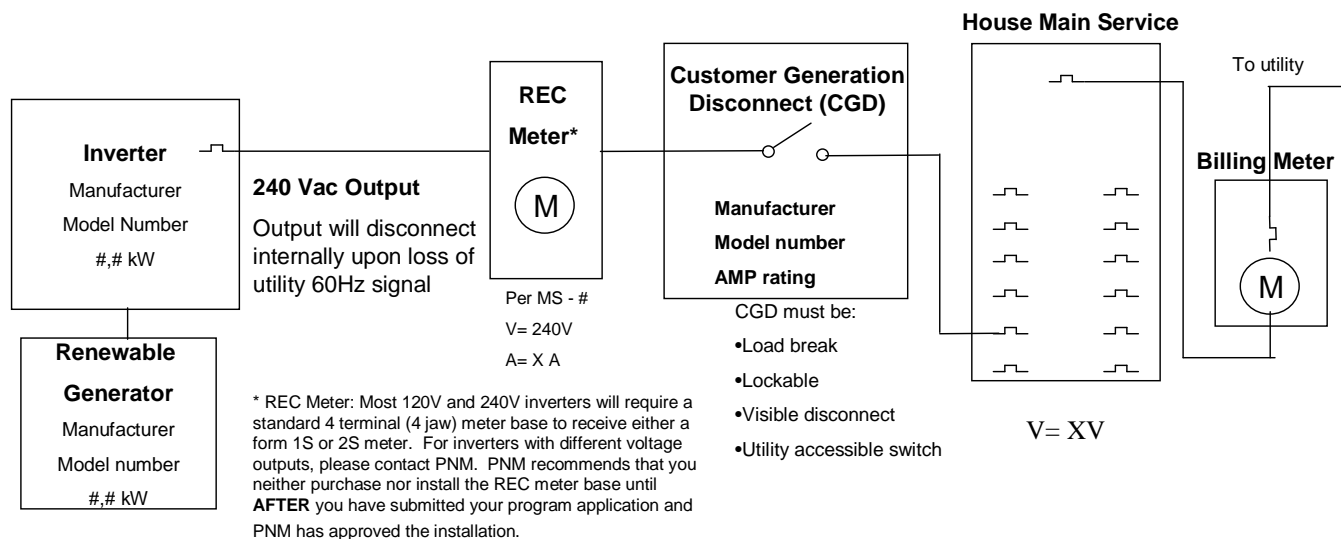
House Main Service

To utility

Inverter
Manufacturer
Model Number
#,# kW

240 Vac Output
Output will disconnect internally upon loss of utility 60Hz signal

REC
Meter*

M

Per MS - #
V= 240V
A= X A

Customer Generation Disconnect (CGD)

Manufacturer
Model number
AMP rating

CGD must be:
•Load break
•Lockable
•Visible disconnect
•Utility accessible switch

V= XV

Billing Meter

M

Renewable
Generator
Manufacturer
Model number
#,# kW

* REC Meter: Most 120V and 240V inverters will require a standard 4 terminal (4 jaw) meter base to receive either a form 1S or 2S meter. For inverters with different voltage outputs, please contact PNM. PNM recommends that you neither purchase nor install the REC meter base until **AFTER** you have submitted your program application and PNM has approved the installation.